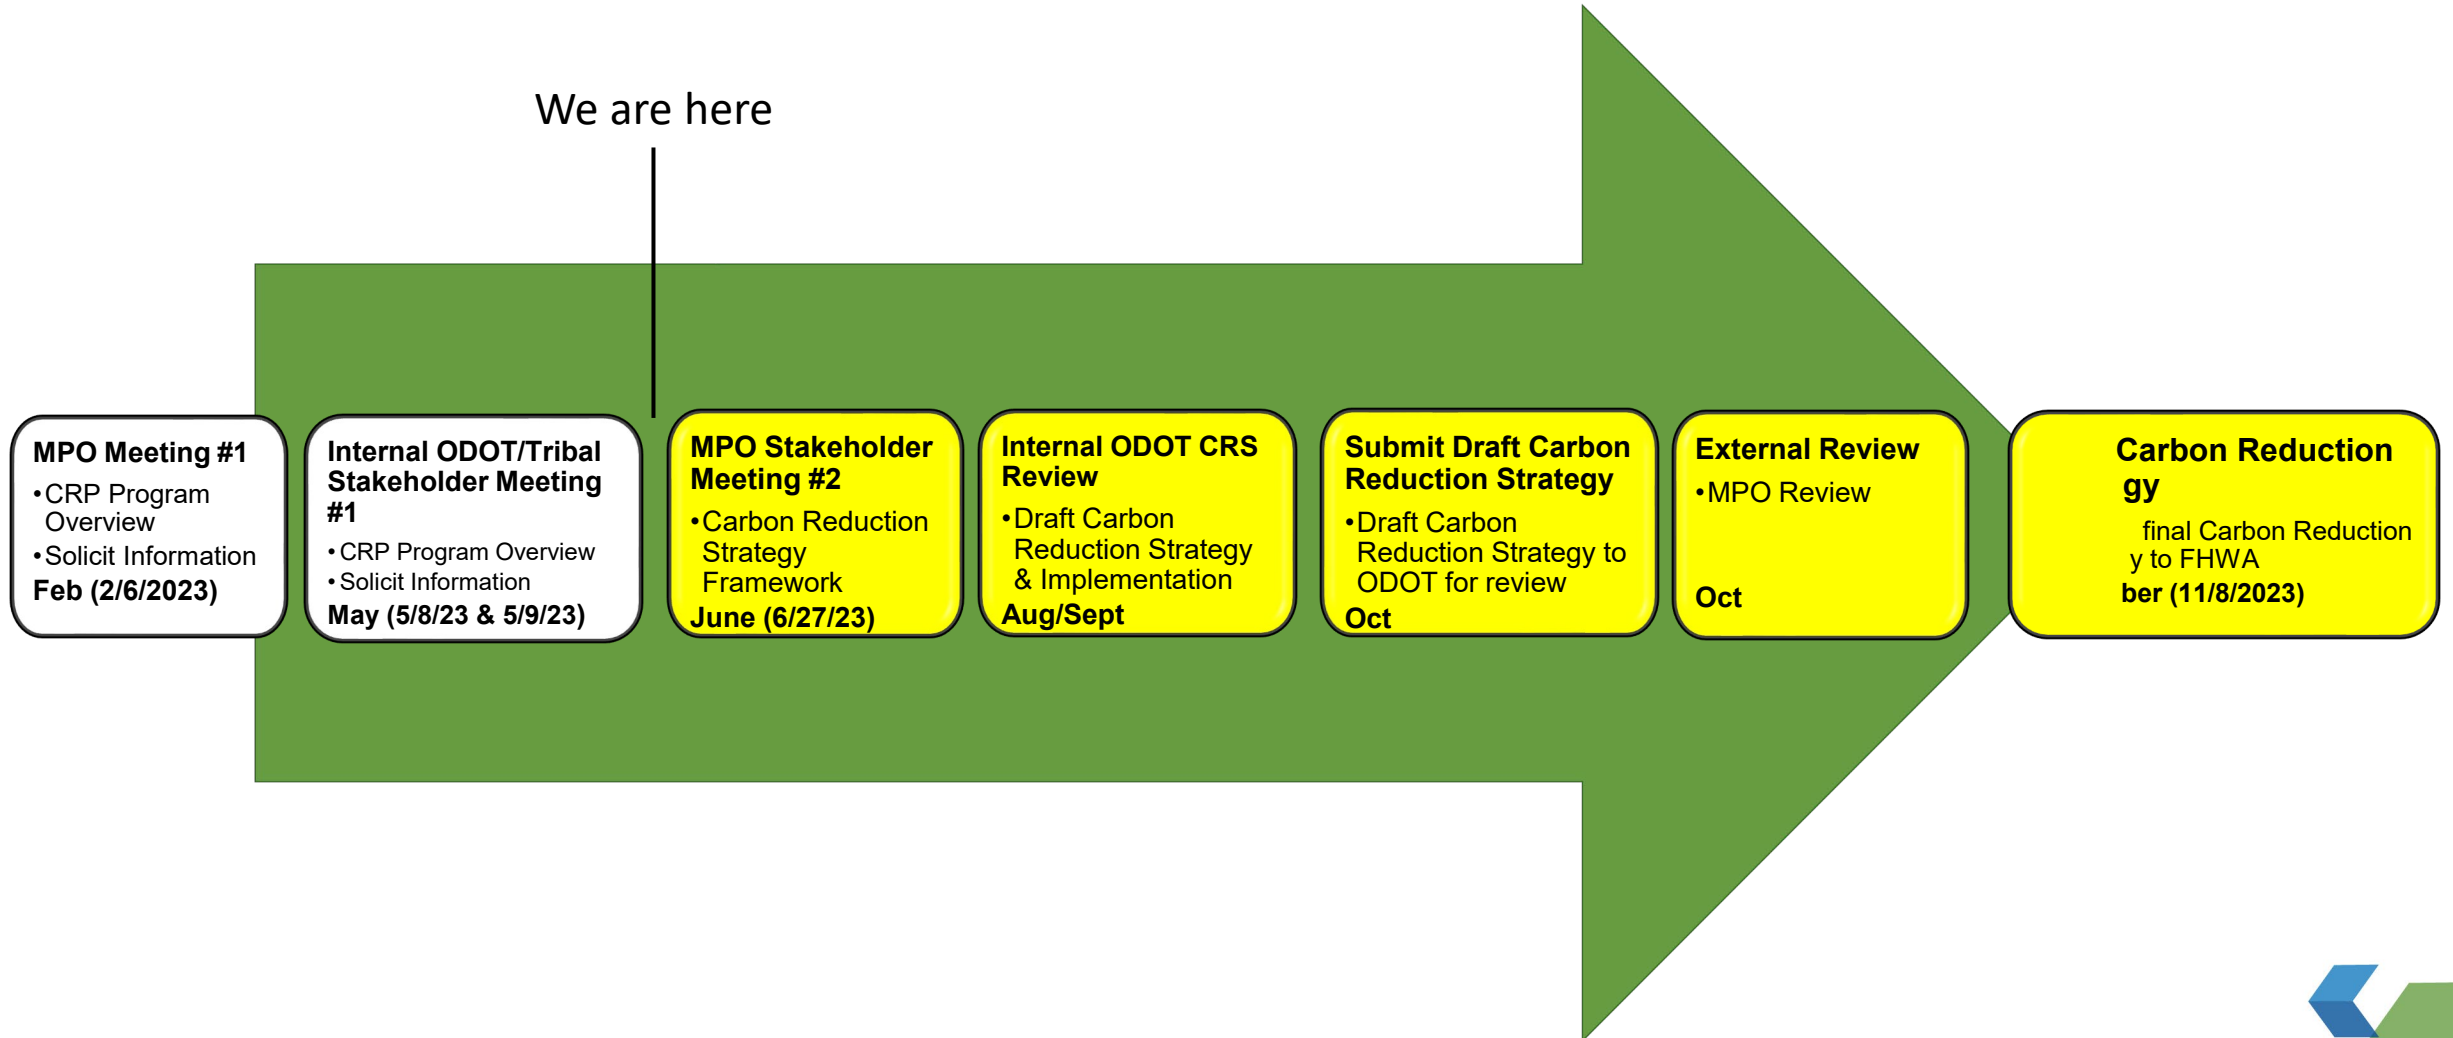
We are here

MPO Meeting #1
•CRP Program Overview
•Solicit Information
Feb (2/6/2023)

Internal ODOT/Tribal Stakeholder Meeting #1
•CRP Program Overview
•Solicit Information
May (5/8/23 & 5/9/23)

MPO Stakeholder Meeting #2
•Carbon Reduction Strategy Framework
June (6/27/23)

Internal ODOT CRS Review
•Draft Carbon Reduction Strategy & Implementation
Aug/Sept

Submit Draft Carbon Reduction Strategy
•Draft Carbon Reduction Strategy to ODOT for review
Oct

External Review
•MPO Review
Oct

Carbon Reduction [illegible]gy
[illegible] final Carbon Reduction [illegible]y to FHWA
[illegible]ber (11/8/2023)